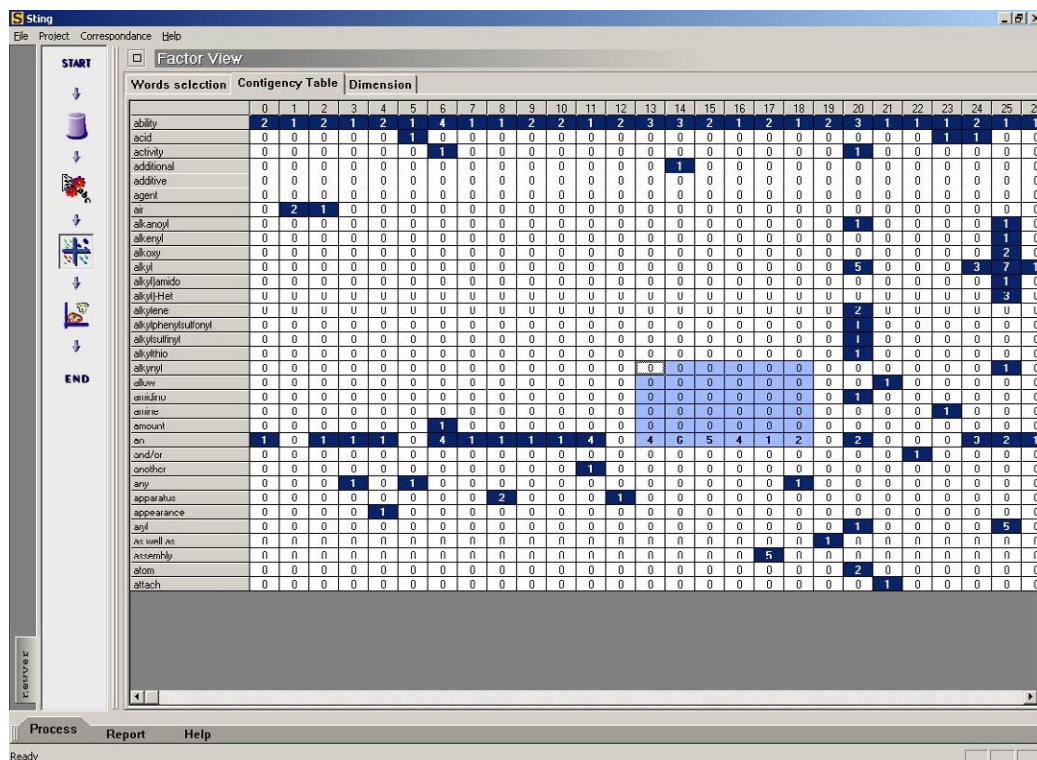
Sting
File Project Correspondance Help

START
END

Factor View

Words selection | Contigency Table | Dimension

| | 0 | 1 | 2 | 3 | 4 | 5 | 6 | 7 | 8 | 9 | 10 | 11 | 12 | 13 | 14 | 15 | 16 | 17 | 18 | 19 | 20 | 21 | 22 | 23 | 24 | 25 |
|---|---|---|---|---|---|---|---|---|---|---|---|---|---|---|---|---|---|---|---|---|---|---|---|---|---|---|
| ability | 2 | 1 | 2 | 1 | 2 | 1 | 4 | 1 | 1 | 2 | 2 | 1 | 2 | 3 | 3 | 2 | 1 | 2 | 1 | 2 | 3 | 1 | 1 | 1 | 2 | 1 |
| acid | 0 | 0 | 0 | 0 | 0 | 1 | 0 | 0 | 0 | 0 | 0 | 0 | 0 | 0 | 0 | 0 | 0 | 0 | 0 | 0 | 0 | 0 | 0 | 1 | 1 | 0 |
| activity | 0 | 0 | 0 | 0 | 0 | 0 | 1 | 0 | 0 | 0 | 0 | 0 | 0 | 0 | 0 | 0 | 0 | 0 | 0 | 0 | 1 | 0 | 0 | 0 | 0 | 0 |
| additional | 0 | 0 | 0 | 0 | 0 | 0 | 0 | 0 | 0 | 0 | 0 | 0 | 0 | 0 | 1 | 0 | 0 | 0 | 0 | 0 | 0 | 0 | 0 | 0 | 0 | 0 |
| additive | 0 | 0 | 0 | 0 | 0 | 0 | 0 | 0 | 0 | 0 | 0 | 0 | 0 | 0 | 0 | 0 | 0 | 0 | 0 | 0 | 0 | 0 | 0 | 0 | 0 | 0 |
| agent | 0 | 0 | 0 | 0 | 0 | 0 | 0 | 0 | 0 | 0 | 0 | 0 | 0 | 0 | 0 | 0 | 0 | 0 | 0 | 0 | 0 | 0 | 0 | 0 | 0 | 0 |
| air | 0 | 2 | 1 | 0 | 0 | 0 | 0 | 0 | 0 | 0 | 0 | 0 | 0 | 0 | 0 | 0 | 0 | 0 | 0 | 0 | 0 | 0 | 0 | 0 | 0 | 0 |
| alkanoyl | 0 | 0 | 0 | 0 | 0 | 0 | 0 | 0 | 0 | 0 | 0 | 0 | 0 | 0 | 0 | 0 | 0 | 0 | 0 | 0 | 1 | 0 | 0 | 0 | 0 | 1 |
| alkenyl | 0 | 0 | 0 | 0 | 0 | 0 | 0 | 0 | 0 | 0 | 0 | 0 | 0 | 0 | 0 | 0 | 0 | 0 | 0 | 0 | 0 | 0 | 0 | 0 | 0 | 1 |
| alkoxy | 0 | 0 | 0 | 0 | 0 | 0 | 0 | 0 | 0 | 0 | 0 | 0 | 0 | 0 | 0 | 0 | 0 | 0 | 0 | 0 | 0 | 0 | 0 | 0 | 0 | 2 |
| alkyl | 0 | 0 | 0 | 0 | 0 | 0 | 0 | 0 | 0 | 0 | 0 | 0 | 0 | 0 | 0 | 0 | 0 | 0 | 0 | 0 | 5 | 0 | 0 | 0 | 3 | 7 |
| alkyl)amido | 0 | 0 | 0 | 0 | 0 | 0 | 0 | 0 | 0 | 0 | 0 | 0 | 0 | 0 | 0 | 0 | 0 | 0 | 0 | 0 | 0 | 0 | 0 | 0 | 0 | 1 |
| alkyl-Het | 0 | 0 | 0 | 0 | 0 | 0 | 0 | 0 | 0 | 0 | 0 | 0 | 0 | 0 | 0 | 0 | 0 | 0 | 0 | 0 | 0 | 0 | 0 | 0 | 0 | 3 |
| alkylene | 0 | 0 | 0 | 0 | 0 | 0 | 0 | 0 | 0 | 0 | 0 | 0 | 0 | 0 | 0 | 0 | 0 | 0 | 0 | 0 | 2 | 0 | 0 | 0 | 0 | 0 |
| alkylphenylsulfonyl | 0 | 0 | 0 | 0 | 0 | 0 | 0 | 0 | 0 | 0 | 0 | 0 | 0 | 0 | 0 | 0 | 0 | 0 | 0 | 0 | 1 | 0 | 0 | 0 | 0 | 0 |
| alkylsulfinyl | 0 | 0 | 0 | 0 | 0 | 0 | 0 | 0 | 0 | 0 | 0 | 0 | 0 | 0 | 0 | 0 | 0 | 0 | 0 | 0 | 1 | 0 | 0 | 0 | 0 | 0 |
| alkylthio | 0 | 0 | 0 | 0 | 0 | 0 | 0 | 0 | 0 | 0 | 0 | 0 | 0 | 0 | 0 | 0 | 0 | 0 | 0 | 0 | 1 | 0 | 0 | 0 | 0 | 0 |
| alkynyl | 0 | 0 | 0 | 0 | 0 | 0 | 0 | 0 | 0 | 0 | 0 | 0 | 0 | 0 | 0 | 0 | 0 | 0 | 0 | 0 | 0 | 0 | 0 | 0 | 0 | 1 |
| allow | 0 | 0 | 0 | 0 | 0 | 0 | 0 | 0 | 0 | 0 | 0 | 0 | 0 | 0 | 0 | 0 | 0 | 0 | 0 | 0 | 0 | 1 | 0 | 0 | 0 | 0 |
| amidino | 0 | 0 | 0 | 0 | 0 | 0 | 0 | 0 | 0 | 0 | 0 | 0 | 0 | 0 | 0 | 0 | 0 | 0 | 0 | 0 | 1 | 0 | 0 | 0 | 0 | 0 |
| amine | 0 | 0 | 0 | 0 | 0 | 0 | 0 | 0 | 0 | 0 | 0 | 0 | 0 | 0 | 0 | 0 | 0 | 0 | 0 | 0 | 0 | 0 | 0 | 1 | 0 | 0 |
| amount | 0 | 0 | 0 | 0 | 0 | 0 | 1 | 0 | 0 | 0 | 0 | 0 | 0 | 0 | 0 | 0 | 0 | 0 | 0 | 0 | 0 | 0 | 0 | 0 | 0 | 0 |
| an | 1 | 0 | 1 | 1 | 1 | 0 | 4 | 1 | 1 | 1 | 1 | 4 | 0 | 4 | 6 | 5 | 4 | 1 | 2 | 0 | 2 | 0 | 0 | 0 | 3 | 2 |
| and/or | 0 | 0 | 0 | 0 | 0 | 0 | 0 | 0 | 0 | 0 | 0 | 0 | 0 | 0 | 0 | 0 | 0 | 0 | 0 | 0 | 0 | 0 | 1 | 0 | 0 | 0 |
| another | 0 | 0 | 0 | 0 | 0 | 0 | 0 | 0 | 0 | 0 | 0 | 1 | 0 | 0 | 0 | 0 | 0 | 0 | 0 | 0 | 0 | 0 | 0 | 0 | 0 | 0 |
| any | 0 | 0 | 0 | 1 | 0 | 1 | 0 | 0 | 0 | 0 | 0 | 0 | 0 | 0 | 0 | 0 | 0 | 0 | 1 | 0 | 0 | 0 | 0 | 0 | 0 | 0 |
| apparatus | 0 | 0 | 0 | 0 | 0 | 0 | 0 | 0 | 2 | 0 | 0 | 0 | 1 | 0 | 0 | 0 | 0 | 0 | 0 | 0 | 0 | 0 | 0 | 0 | 0 | 0 |
| appearance | 0 | 0 | 0 | 0 | 1 | 0 | 0 | 0 | 0 | 0 | 0 | 0 | 0 | 0 | 0 | 0 | 0 | 0 | 0 | 0 | 0 | 0 | 0 | 0 | 0 | 0 |
| aryl | 0 | 0 | 0 | 0 | 0 | 0 | 0 | 0 | 0 | 0 | 0 | 0 | 0 | 0 | 0 | 0 | 0 | 0 | 0 | 0 | 1 | 0 | 0 | 0 | 0 | 5 |
| as well as | 0 | 0 | 0 | 0 | 0 | 0 | 0 | 0 | 0 | 0 | 0 | 0 | 0 | 0 | 0 | 0 | 0 | 0 | 0 | 1 | 0 | 0 | 0 | 0 | 0 | 0 |
| assembly | 0 | 0 | 0 | 0 | 0 | 0 | 0 | 0 | 0 | 0 | 0 | 0 | 0 | 0 | 0 | 0 | 0 | 5 | 0 | 0 | 0 | 0 | 0 | 0 | 0 | 0 |
| atom | 0 | 0 | 0 | 0 | 0 | 0 | 0 | 0 | 0 | 0 | 0 | 0 | 0 | 0 | 0 | 0 | 0 | 0 | 0 | 0 | 2 | 0 | 0 | 0 | 0 | 0 |
| attach | 0 | 0 | 0 | 0 | 0 | 0 | 0 | 0 | 0 | 0 | 0 | 0 | 0 | 0 | 0 | 0 | 0 | 0 | 0 | 0 | 0 | 1 | 0 | 0 | 0 | 0 |

reuver

Process Report Help

Ready